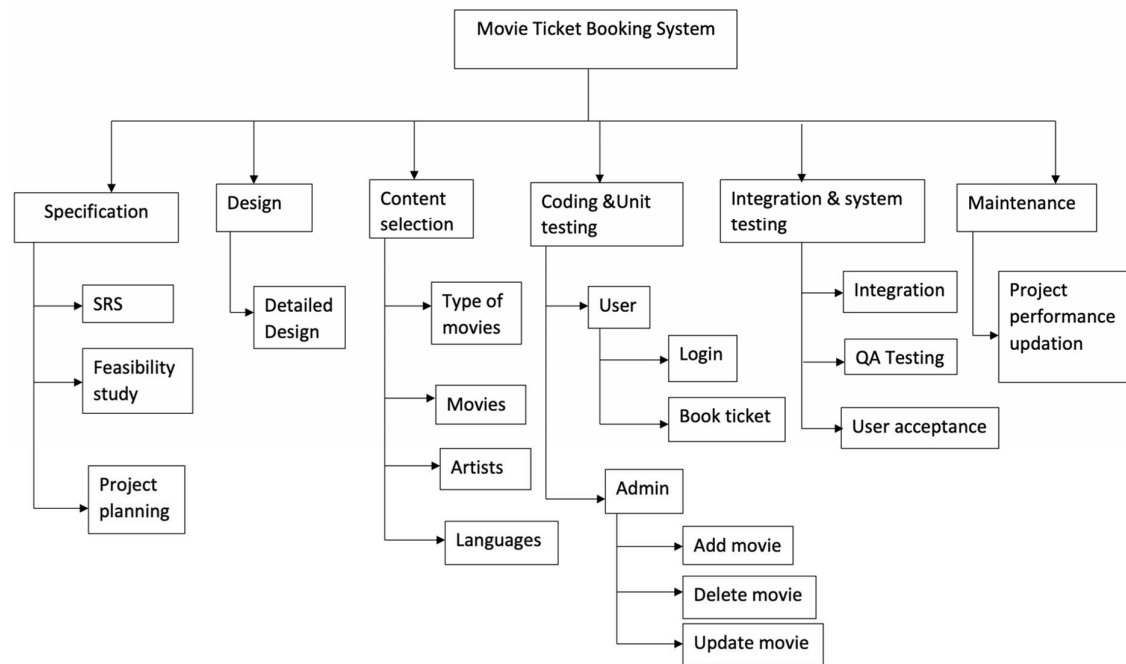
Movie Ticket Booking System

Specification

SRS

Feasibility study

Project planning

Design

Detailed Design

Content selection

Type of movies

Movies

Artists

Languages

Coding &Unit testing

User

Login

Book ticket

Admin

Add movie

Delete movie

Update movie

Integration & system testing

Integration

QA Testing

User acceptance

Maintenance

Project performance updation